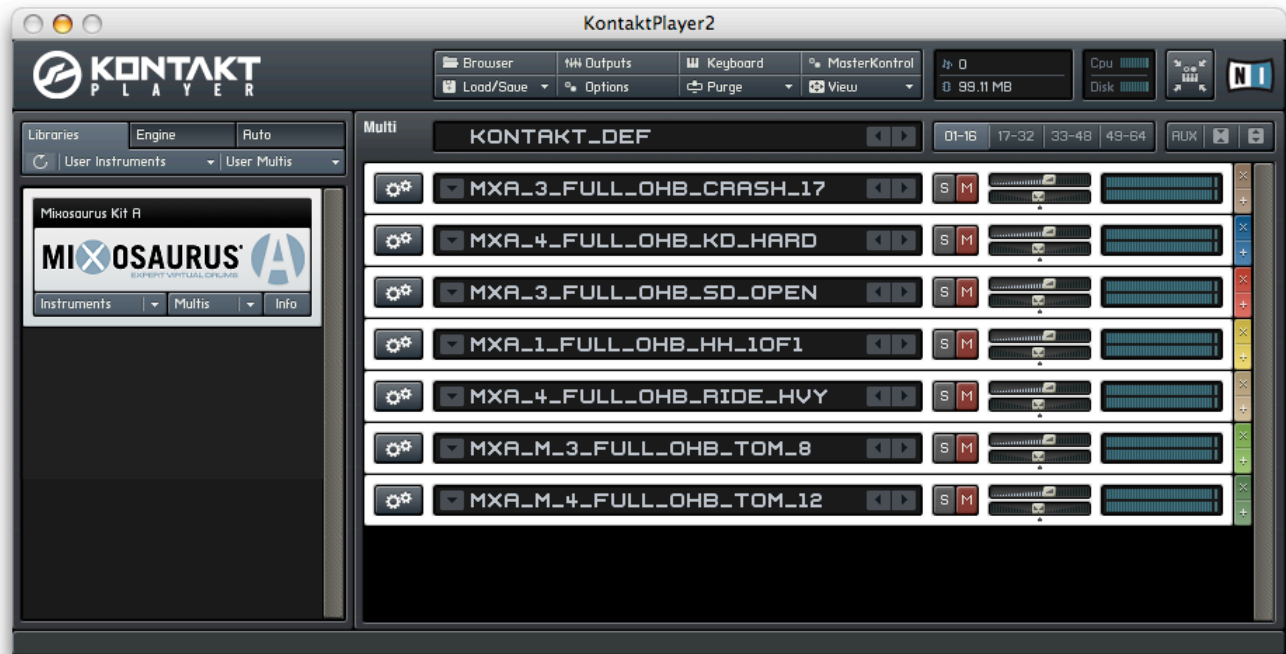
KontaktPlayer2

KONTAKT PLAYER

Browser
Outputs
Keyboard
MasterKontrol
Load/Save
Options
Purge
View

0
0 99.11 MB
Cpu
Disk

NI

Libraries
Engine
Auto
User Instruments
User Multis

Mixosaurus Kit A
MIXOSAURUS
EXPERT VIRTUAL DRUMS
A
Instruments
Multis
Info

Multi
KONTAKT_DEF
01-16
17-32
33-48
49-64
AUX

MXA_3_FULL_OHB_CRASH_17
S M
MXA_4_FULL_OHB_KD_HARD
S M
MXA_3_FULL_OHB_SD_OPEN
S M
MXA_1_FULL_OHB_HH_1OF1
S M
MXA_4_FULL_OHB_RIDE_HVY
S M
MXA_M_3_FULL_OHB_TOM_8
S M
MXA_M_4_FULL_OHB_TOM_12
S M